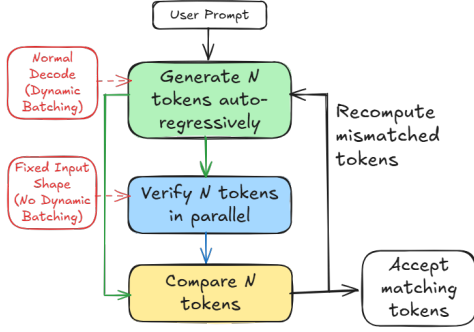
User Prompt

Normal Decode (Dynamic Batching)

Generate $N$ tokens auto-regressively

Recompute mismatched tokens

Fixed Input Shape (No Dynamic Batching)

Verify $N$ tokens in parallel

Compare $N$ tokens

Accept matching tokens